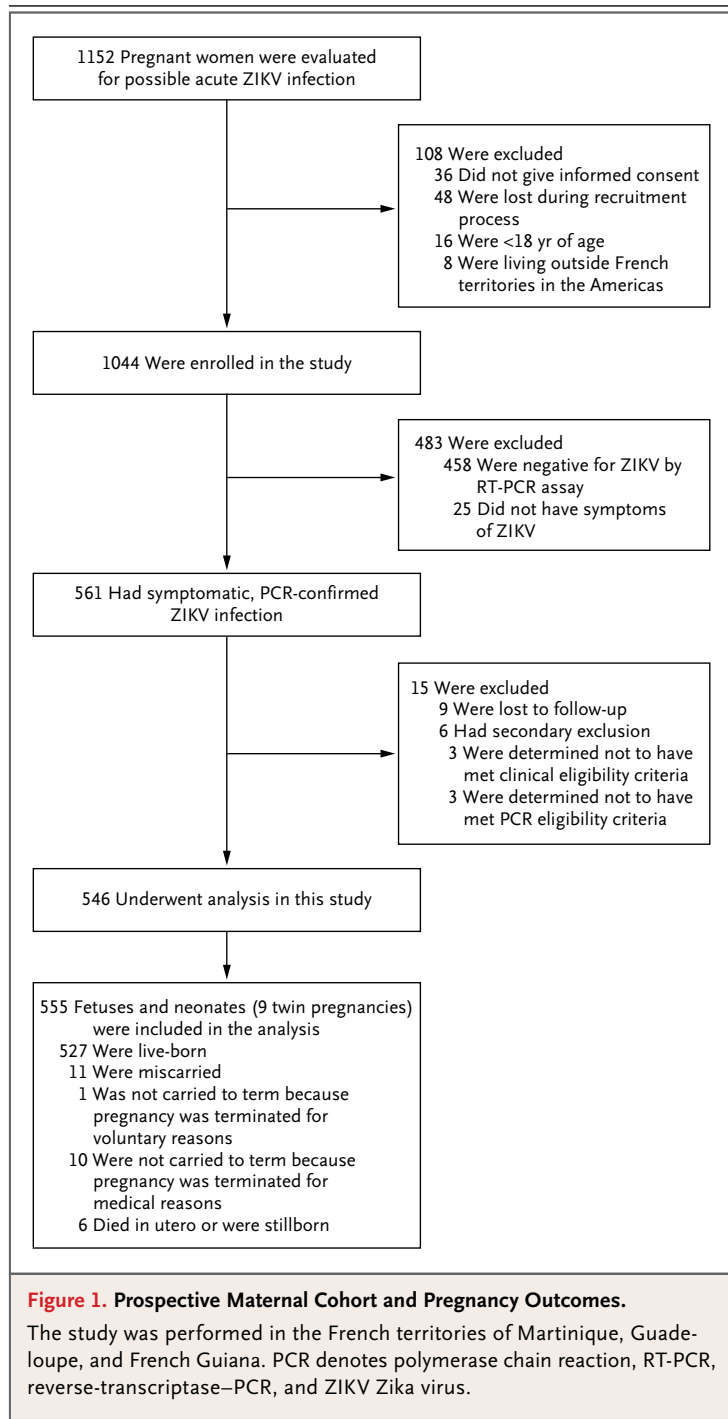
1152 Pregnant women were evaluated for possible acute ZIKV infection

108 Were excluded
36 Did not give informed consent
48 Were lost during recruitment process
16 Were <18 yr of age
8 Were living outside French territories in the Americas

1044 Were enrolled in the study

483 Were excluded
458 Were negative for ZIKV by RT-PCR assay
25 Did not have symptoms of ZIKV

561 Had symptomatic, PCR-confirmed ZIKV infection

15 Were excluded
9 Were lost to follow-up
6 Had secondary exclusion
3 Were determined not to have met clinical eligibility criteria
3 Were determined not to have met PCR eligibility criteria

546 Underwent analysis in this study

555 Fetuses and neonates (9 twin pregnancies) were included in the analysis
527 Were live-born
11 Were miscarried
1 Was not carried to term because pregnancy was terminated for voluntary reasons
10 Were not carried to term because pregnancy was terminated for medical reasons
6 Died in utero or were stillborn

Figure 1. Prospective Maternal Cohort and Pregnancy Outcomes.

The study was performed in the French territories of Martinique, Guadeloupe, and French Guiana. PCR denotes polymerase chain reaction, RT-PCR, reverse-transcriptase–PCR, and ZIKV Zika virus.